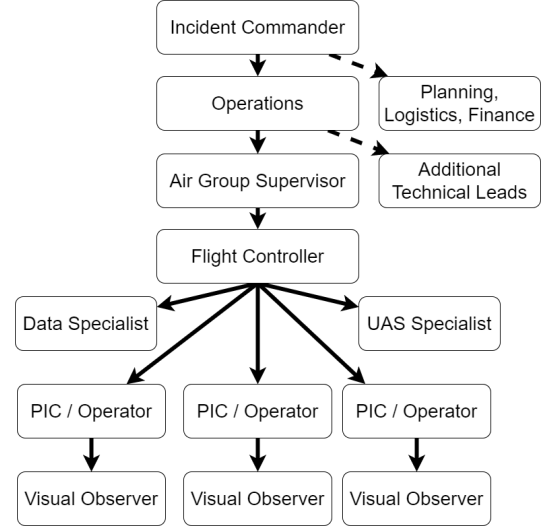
Incident Commander

Planning, Logistics, Finance

Operations

Additional Technical Leads

Air Group Supervisor

Flight Controller

Data Specialist

UAS Specialist

PIC / Operator

PIC / Operator

PIC / Operator

Visual Observer

Visual Observer

Visual Observer